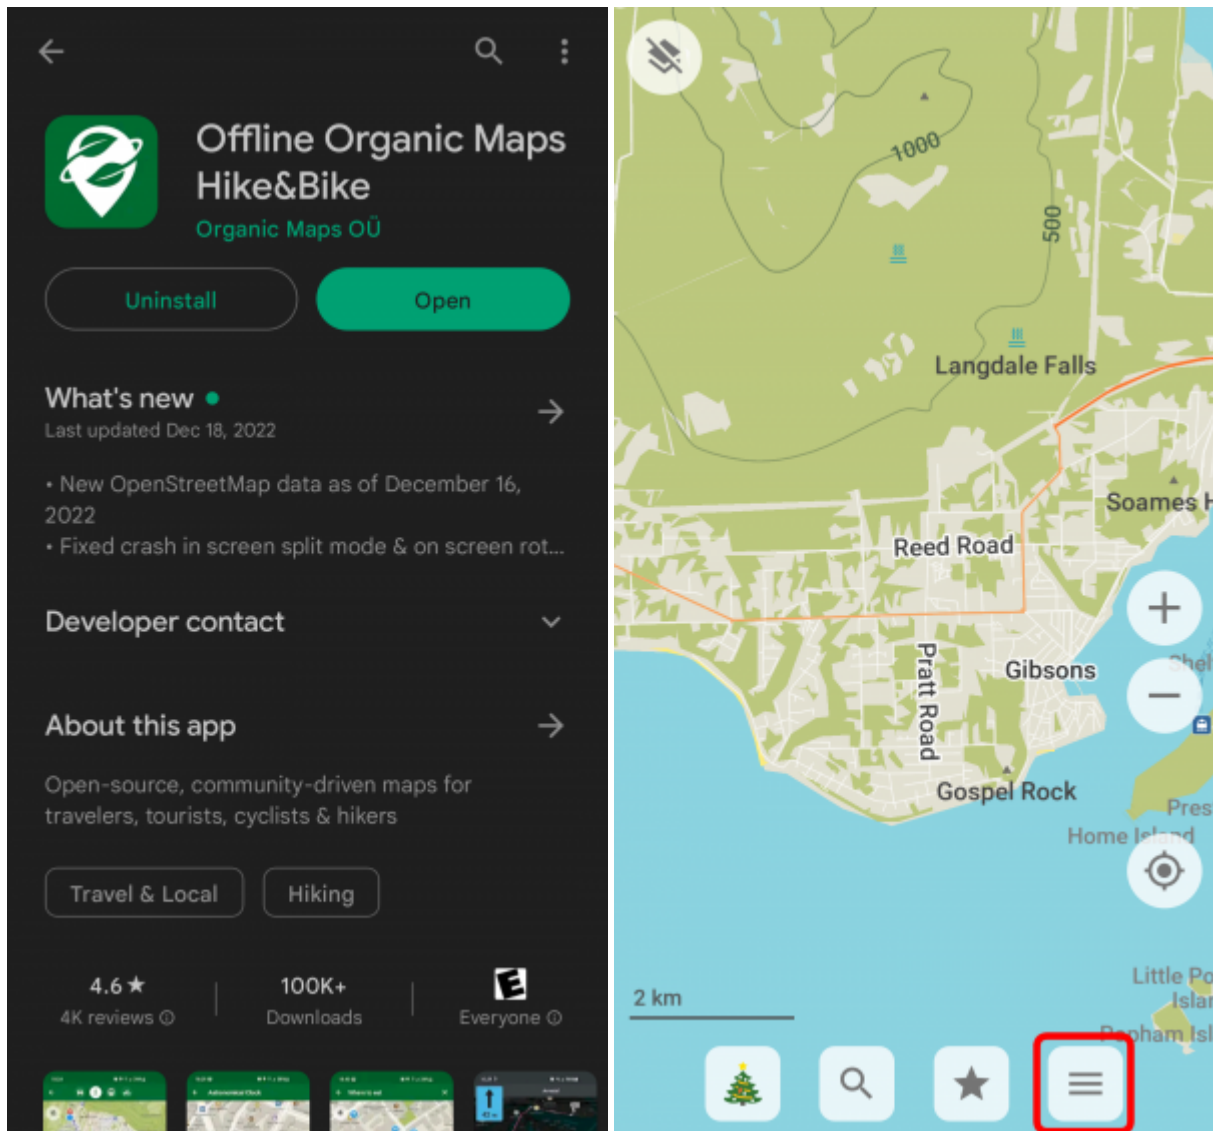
Offline Organic Maps Hike&Bike

Organic Maps OÜ

Uninstall

Open

What's new •

Last updated Dec 18, 2022

• New OpenStreetMap data as of December 16, 2022
• Fixed crash in screen split mode & on screen rot...

Developer contact

About this app

Open-source, community-driven maps for travelers, tourists, cyclists & hikers

Travel & Local

Hiking

4.6 ★
4K reviews

100K+
Downloads

E
Everyone

1000

500

Langdale Falls

Soames H

Reed Road

Pratt Road

Gibsons

Shel

Gospel Rock

Pres

Home Island

Little Po

Islar

Popham Isl

2 km